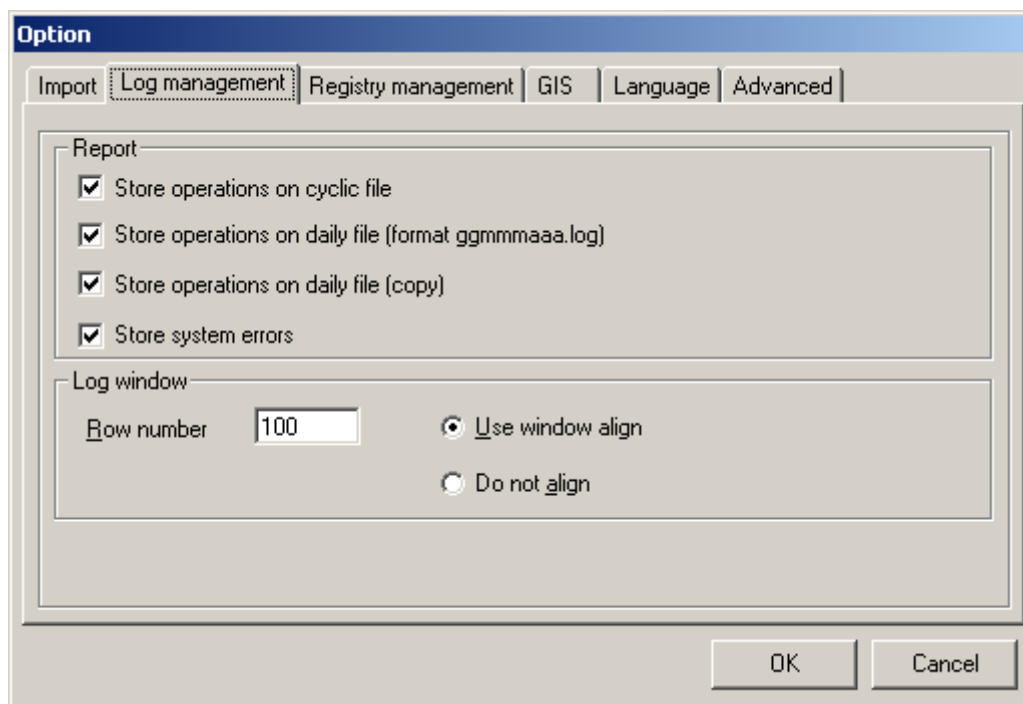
Option

Import | Log management | Registry management | GIS | Language | Advanced

Report

Store operations on cyclic file

Store operations on daily file (format ggmmmaaa.log)

Store operations on daily file (copy)

Store system errors

Log window

Row number 100

Use window align

Do not align

OK

Cancel